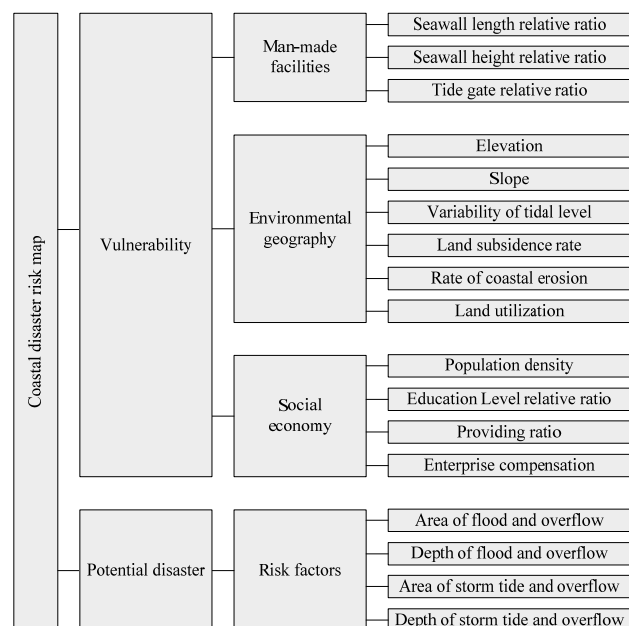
Coastal disaster risk map

Vulnerability

Man-made facilities

Seawall length relative ratio

Seawall height relative ratio

Tide gate relative ratio

Environmental geography

Elevation

Slope

Variability of tidal level

Land subsidence rate

Rate of coastal erosion

Land utilization

Social economy

Population density

Education Level relative ratio

Providing ratio

Enterprise compensation

Potential disaster

Risk factors

Area of flood and overflow

Depth of flood and overflow

Area of storm tide and overflow

Depth of storm tide and overflow